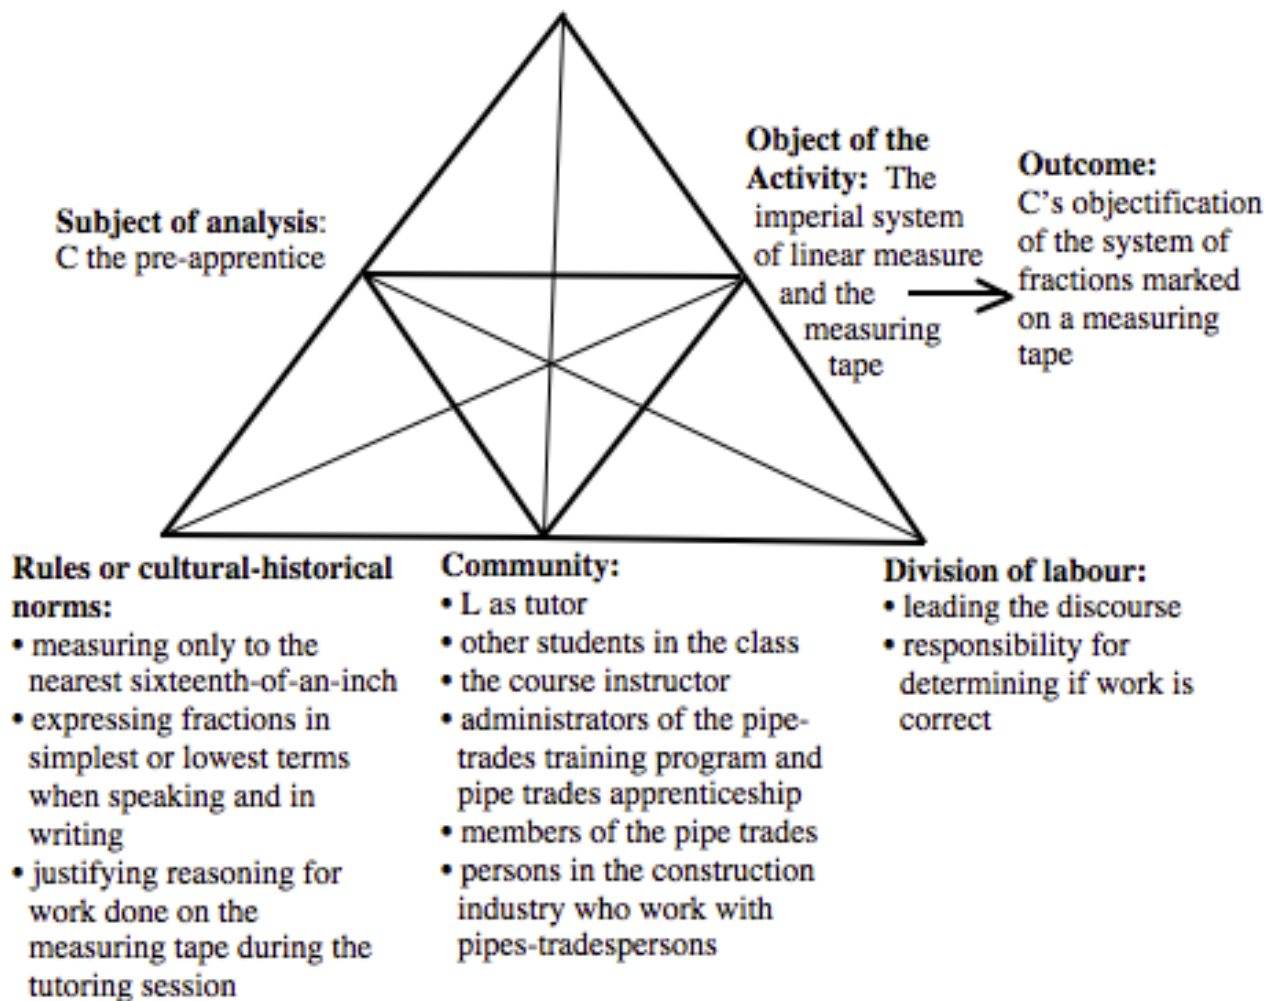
Object of the Activity: The imperial system of linear measure and the measuring tape

Outcome: C's objectification of the system of fractions marked on a measuring tape

Subject of analysis: C the pre-apprentice

Rules or cultural-historical norms:
• measuring only to the nearest sixteenth-of-an-inch
• expressing fractions in simplest or lowest terms when speaking and in writing
• justifying reasoning for work done on the measuring tape during the tutoring session

Community:
• L as tutor
• other students in the class
• the course instructor
• administrators of the pipe-trades training program and pipe trades apprenticeship
• members of the pipe trades
• persons in the construction industry who work with pipes-tradespersons

Division of labour:
• leading the discourse
• responsibility for determining if work is correct